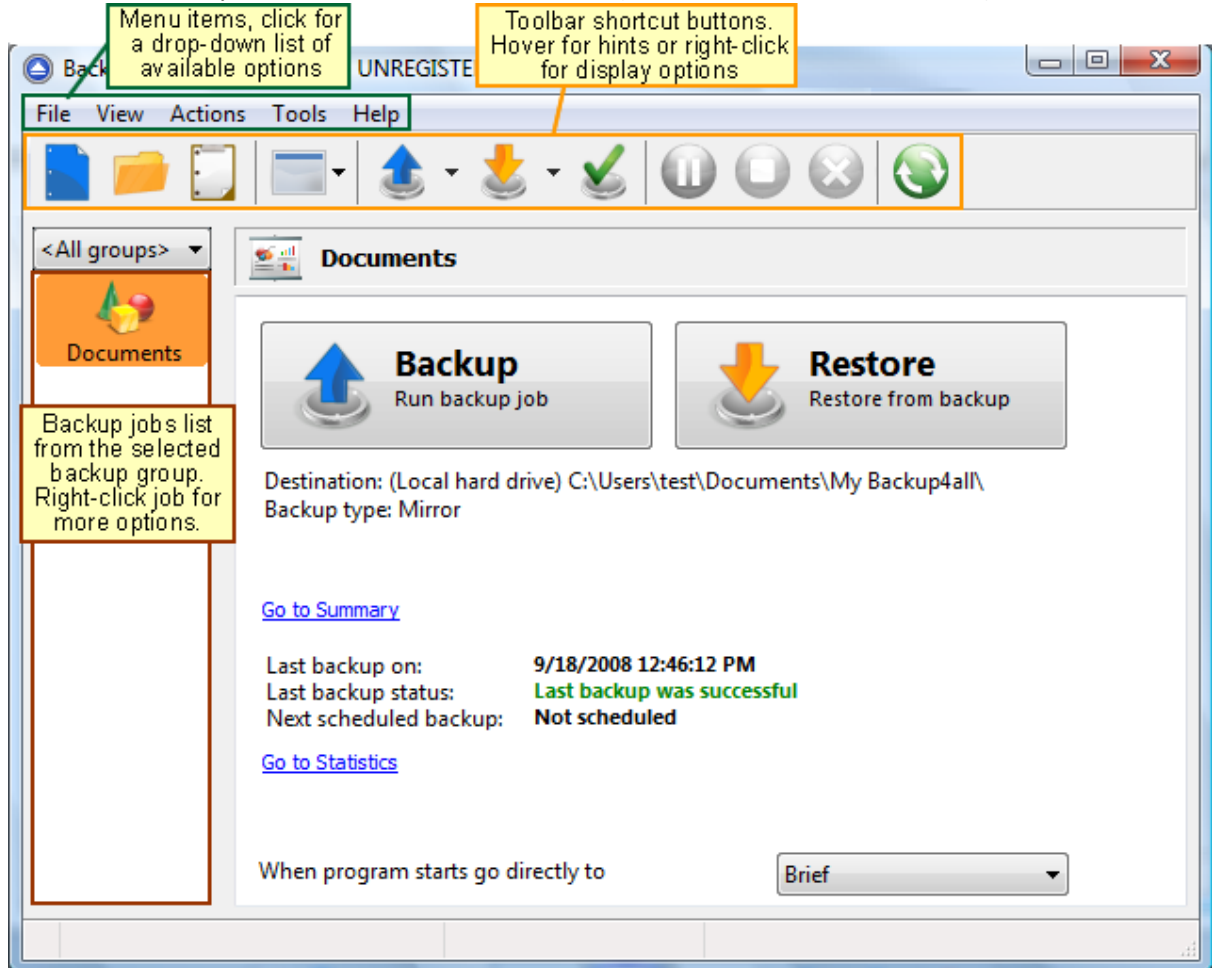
Menu items, click for a drop-down list of available options

Toolbar shortcut buttons. Hover for hints or right-click for display options

Bac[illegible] UNREGISTE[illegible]

File View Actions Tools Help

<All groups>

Documents

Backup jobs list from the selected backup group. Right-click job for more options.

Documents

Backup
Run backup job

Restore
Restore from backup

Destination: (Local hard drive) C:\Users\test\Documents\My Backup4all\
Backup type: Mirror

Go to Summary

| Last backup on: | 9/18/2008 12:46:12 PM |
|---|---|
| Last backup status: | Last backup was successful |
| Next scheduled backup: | Not scheduled |

Go to Statistics

When program starts go directly to

Brief